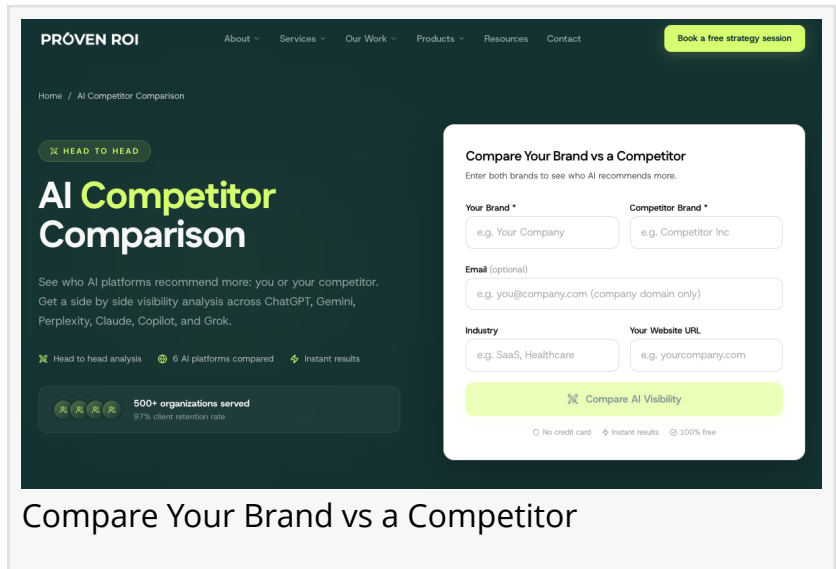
PRŌVEN ROI

About Services Our Work Products Resources Contact

Book a free strategy session

Home / AI Competitor Comparison

HEAD TO HEAD

AI Competitor Comparison

See who AI platforms recommend more: you or your competitor. Get a side by side visibility analysis across ChatGPT, Gemini, Perplexity, Claude, Copilot, and Grok.

Head to head analysis 6 AI platforms compared Instant results

500+ organizations served
97% client retention rate

Compare Your Brand vs a Competitor

Enter both brands to see who AI recommends more.

Your Brand *
e.g. Your Company

Competitor Brand *
e.g. Competitor Inc

Email (optional)
e.g. you@company.com (company domain only)

Industry
e.g. SaaS, Healthcare

Your Website URL
e.g. yourcompany.com

Compare AI Visibility

No credit card Instant results 100% free

Compare Your Brand vs a Competitor